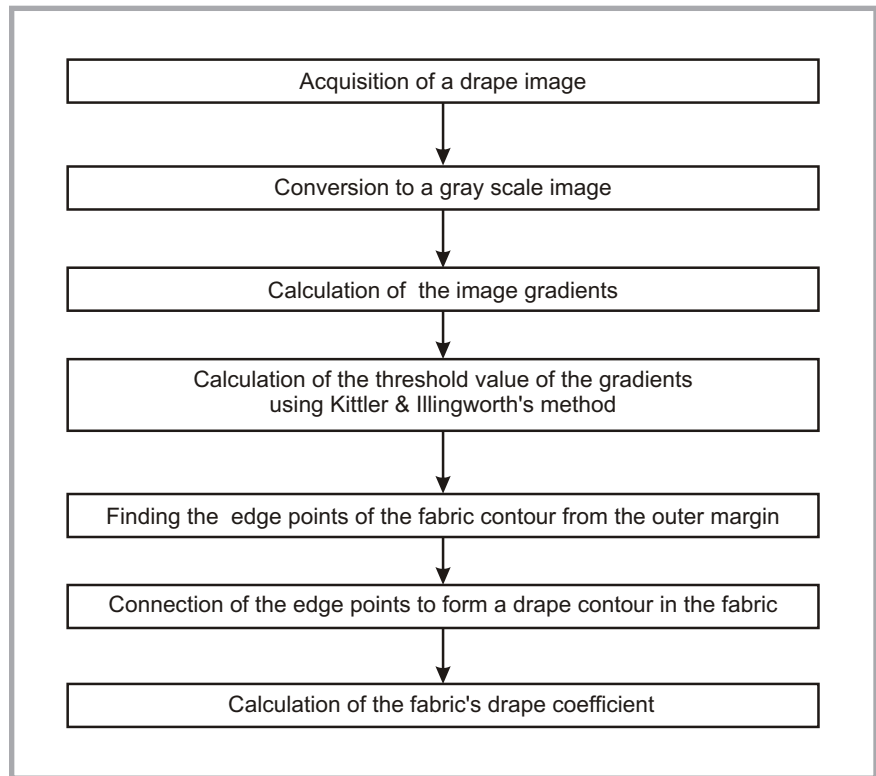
Acquisition of a drape image

Conversion to a gray scale image

Calculation of the image gradients

Calculation of the threshold value of the gradients using Kittler & Illingworth's method

Finding the edge points of the fabric contour from the outer margin

Connection of the edge points to form a drape contour in the fabric

Calculation of the fabric's drape coefficient